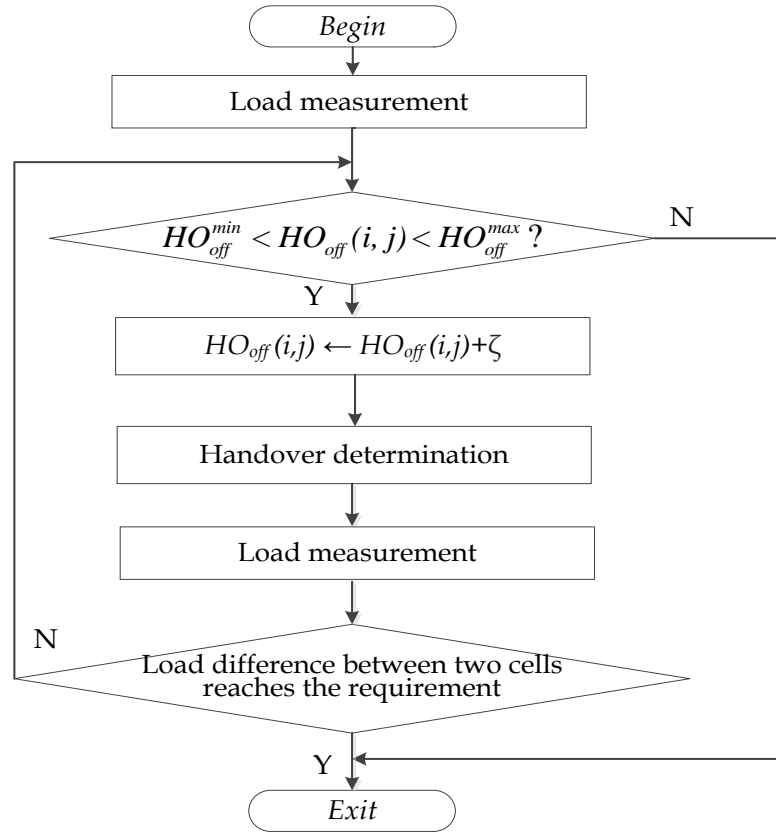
Begin

Load measurement

$HO_{off}^{min} < HO_{off}(i, j) < HO_{off}^{max}$ ?

N

Y

$HO_{off}(i,j) \leftarrow HO_{off}(i,j)+\zeta$

Handover determination

Load measurement

N

Load difference between two cells reaches the requirement

Y

Exit